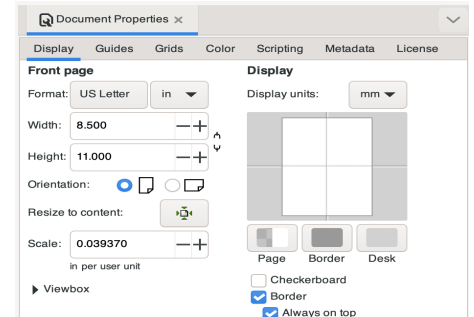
Document Properties ×

Display Guides Grids Color Scripting Metadata License

Front page
Format: US Letter in
Width: 8.500 — +
Height: 11.000 — +
Orientation:
Resize to content:
Scale: 0.039370 — +
in per user unit
Viewbox

Display
Display units: mm
Page Border Desk
Checkerboard
Border
Always on top